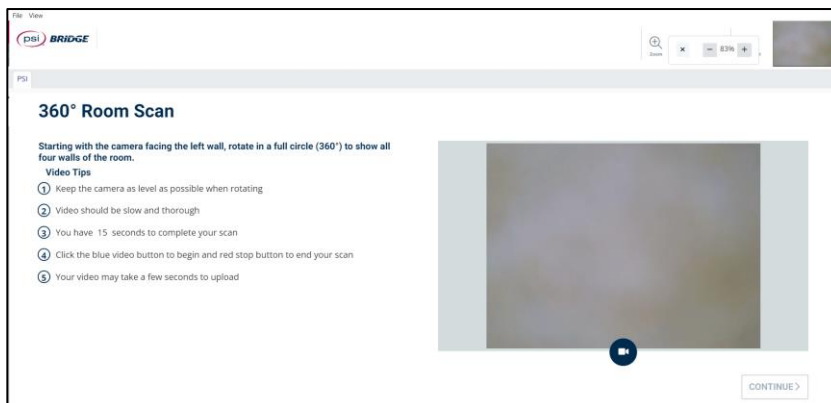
File View

psi BRIDGE

Zoom

× − 83% +

PSI

360° Room Scan

Starting with the camera facing the left wall, rotate in a full circle (360°) to show all four walls of the room.

Video Tips

1 Keep the camera as level as possible when rotating

2 Video should be slow and thorough

3 You have 15 seconds to complete your scan

4 Click the blue video button to begin and red stop button to end your scan

5 Your video may take a few seconds to upload

CONTINUE ›